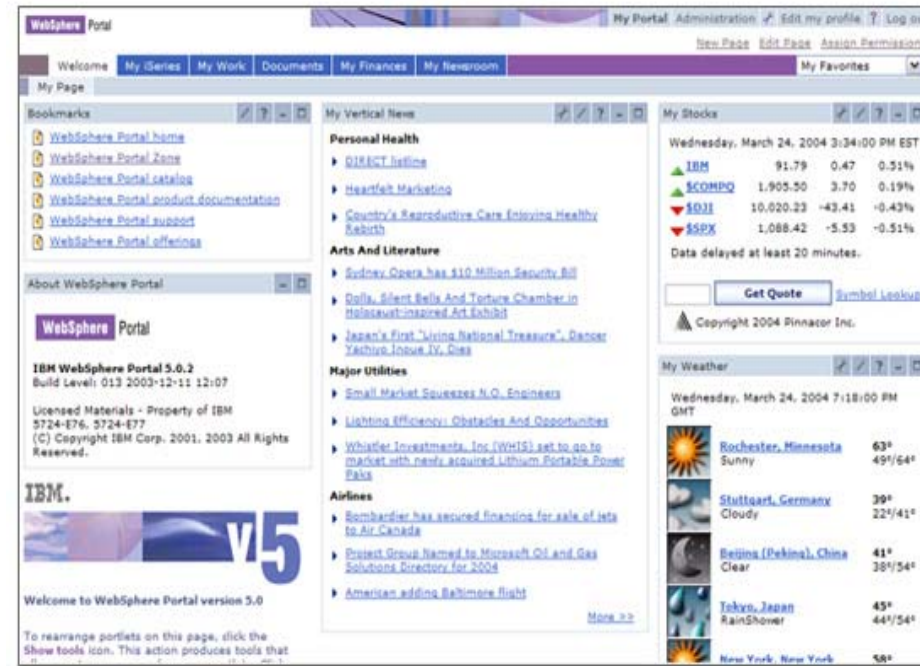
WebSphere Portal

My Portal Administration Edit my profile ? Log o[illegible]

New Page Edit Page Assign Permission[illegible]

Welcome My iSeries My Work Documents My Finances My Newsroom

My Favorites

My Page

Bookmarks

WebSphere Portal home
WebSphere Portal Zone
WebSphere Portal catalog
WebSphere Portal product documentation
WebSphere Portal support
WebSphere Portal offerings

About WebSphere Portal

WebSphere Portal

IBM WebSphere Portal 5.0.2
Build Level: 013 2003-12-11 12:07

Licensed Materials - Property of IBM
5724-E76, 5724-E77
(C) Copyright IBM Corp. 2001, 2003 All Rights Reserved.

IBM.

v5

Welcome to WebSphere Portal version 5.0

To rearrange portlets on this page, click the Show tools icon. This action produces tools that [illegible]

My Vertical News

Personal Health
DIRECT listline
Heartfelt Marketing
Country's Reproductive Care Enjoying Healthy Rebirth

Arts And Literature
Sydney Opera has $10 Million Security Bill
Dolls, Silent Bells And Torture Chamber in Holocaust-inspired Art Exhibit
Japan's First "Living National Treasure", Dancer Yachiyo Inoue IV, Dies

Major Utilities
Small Market Squeezes N.O. Engineers
Lighting Efficiency: Obstacles And Opportunities
Whistler Investments, Inc (WHIS) set to go to market with newly acquired Lithium Portable Power Paks

Airlines
Bombardier has secured financing for sale of jets to Air Canada
Project Group Named to Microsoft Oil and Gas Solutions Directory for 2004
American adding Baltimore flight

More >>

My Stocks

Wednesday, March 24, 2004 3:34:00 PM EST

| IBM | 91.79 | 0.47 | 0.51% |
|---|---|---|---|
| $COMPQ | 1,905.50 | 3.70 | 0.19% |
| $DJI | 10,020.23 | -43.41 | -0.43% |
| $SPX | 1,088.42 | -5.53 | -0.51% |

Data delayed at least 20 minutes.

Get Quote Symbol Lookup

Copyright 2004 Pinnacor Inc.

My Weather

Wednesday, March 24, 2004 7:18:00 PM GMT

Rochester, Minnesota Sunny 63° 49°/64°
Stuttgart, Germany Cloudy 39° 22°/41°
Beijing (Peking), China Clear 41° 38°/54°
Tokyo, Japan RainShower 45° 44°/54°
New York, New York 58°